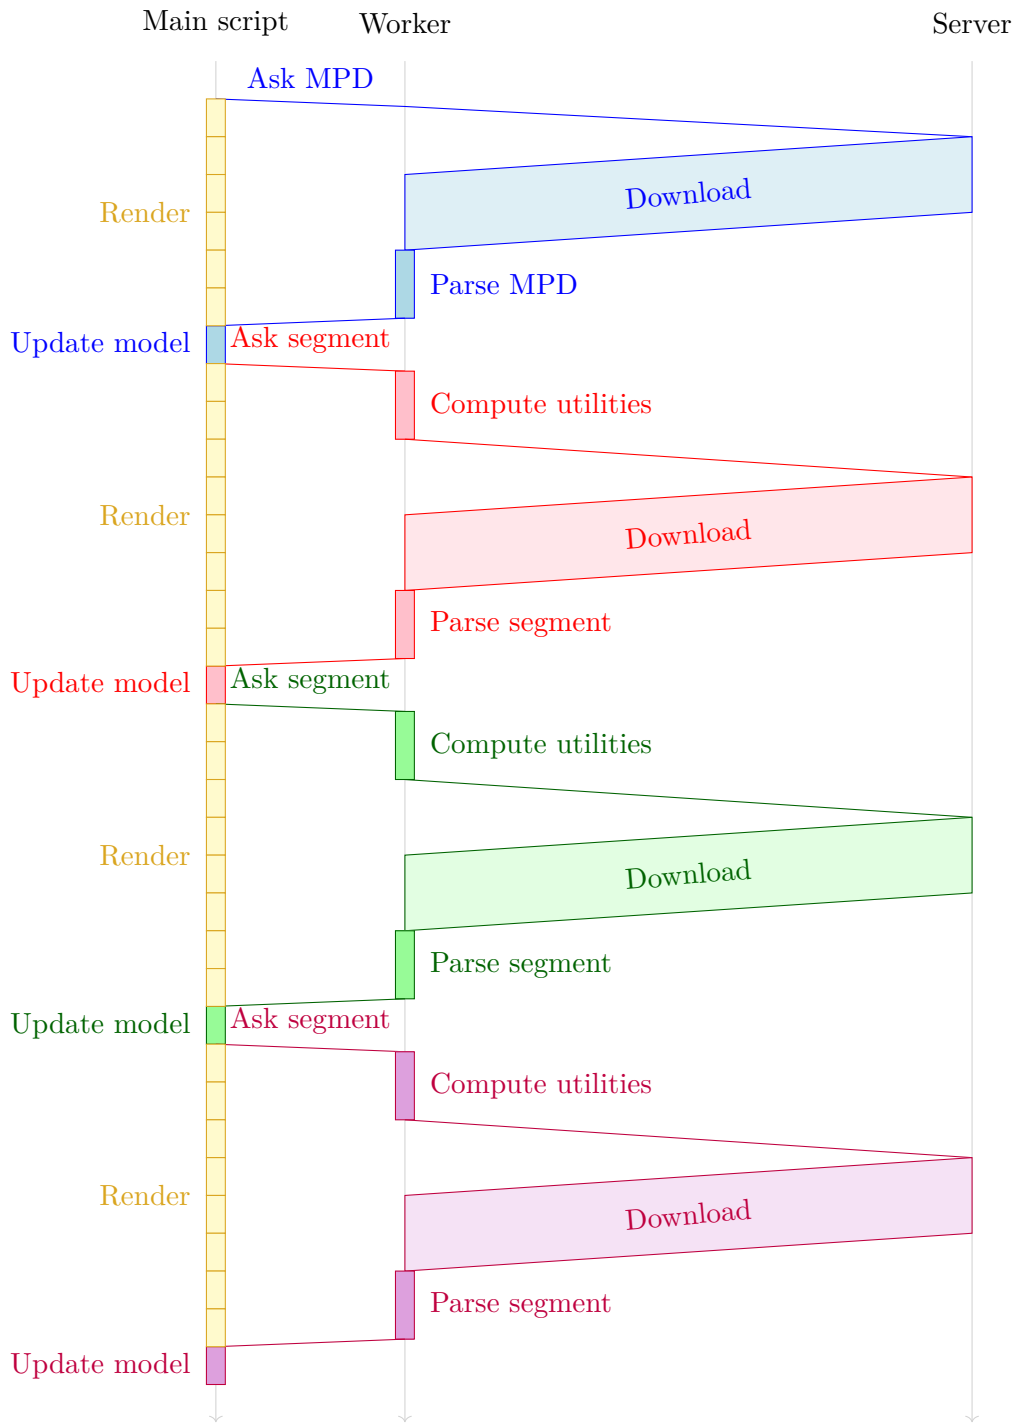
Main script
Worker
Server

Ask MPD
Download
Render
Parse MPD
Update model
Ask segment
Compute utilities
Render
Download
Parse segment
Update model
Ask segment
Compute utilities
Render
Download
Parse segment
Update model
Ask segment
Compute utilities
Render
Download
Parse segment
Update model